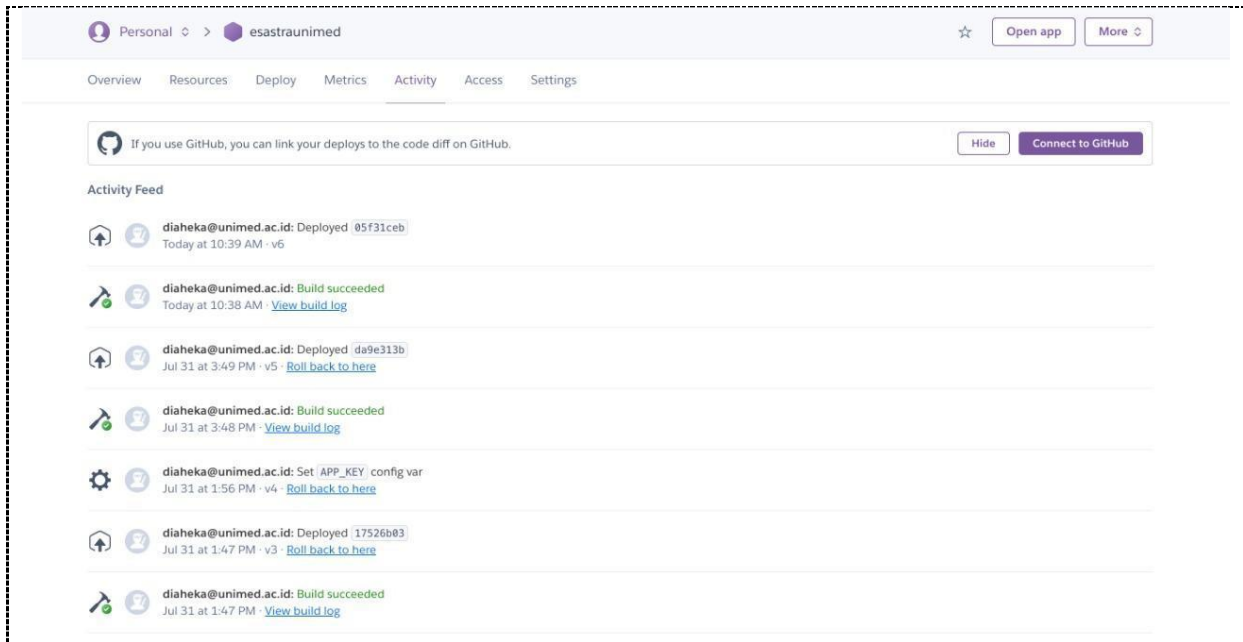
Personal ◇ > esastraunimed

Open app More ◇

Overview Resources Deploy Metrics Activity Access Settings

If you use GitHub, you can link your deploys to the code diff on GitHub.

Hide Connect to GitHub

Activity Feed

diaheka@unimed.ac.id: Deployed 05f31ceb
Today at 10:39 AM · v6

diaheka@unimed.ac.id: Build succeeded
Today at 10:38 AM · View build log

diaheka@unimed.ac.id: Deployed da9e313b
Jul 31 at 3:49 PM · v5 · Roll back to here

diaheka@unimed.ac.id: Build succeeded
Jul 31 at 3:48 PM · View build log

diaheka@unimed.ac.id: Set APP_KEY config var
Jul 31 at 1:56 PM · v4 · Roll back to here

diaheka@unimed.ac.id: Deployed 17526b03
Jul 31 at 1:47 PM · v3 · Roll back to here

diaheka@unimed.ac.id: Build succeeded
Jul 31 at 1:47 PM · View build log